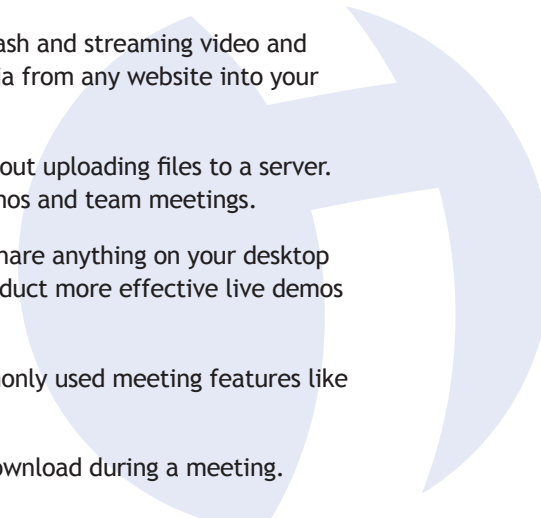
ash and streaming video and
ia from any website into your

out uploading files to a server.
nos and team meetings.

hare anything on your desktop
duct more effective live demos

only used meeting features like

ownload during a meeting.